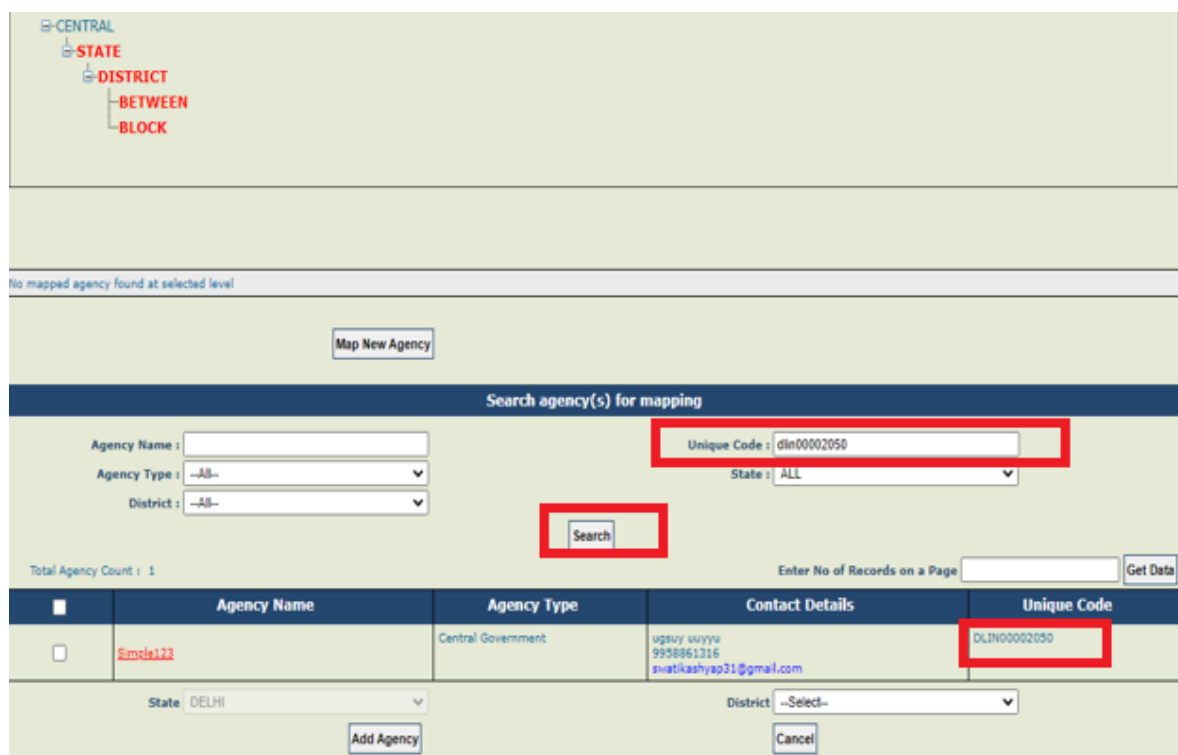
⊟-CENTRAL
⊟-STATE
⊟-DISTRICT
BETWEEN
BLOCK

No mapped agency found at selected level

Map New Agency

Search agency(s) for mapping

Agency Name :
Agency Type : --All--
District : --All--
Unique Code : dlin00002050
State : ALL

Search

Total Agency Count : 1

Enter No of Records on a Page
Get Data

| | Agency Name | Agency Type | Contact Details | Unique Code |
|---|---|---|---|---|
| | Simple123 | Central Government | ugsuy uuyyu 9958861316 swatikashyap31@gmail.com | DLIN00002050 |

State DELHI
District --Select--

Add Agency
Cancel